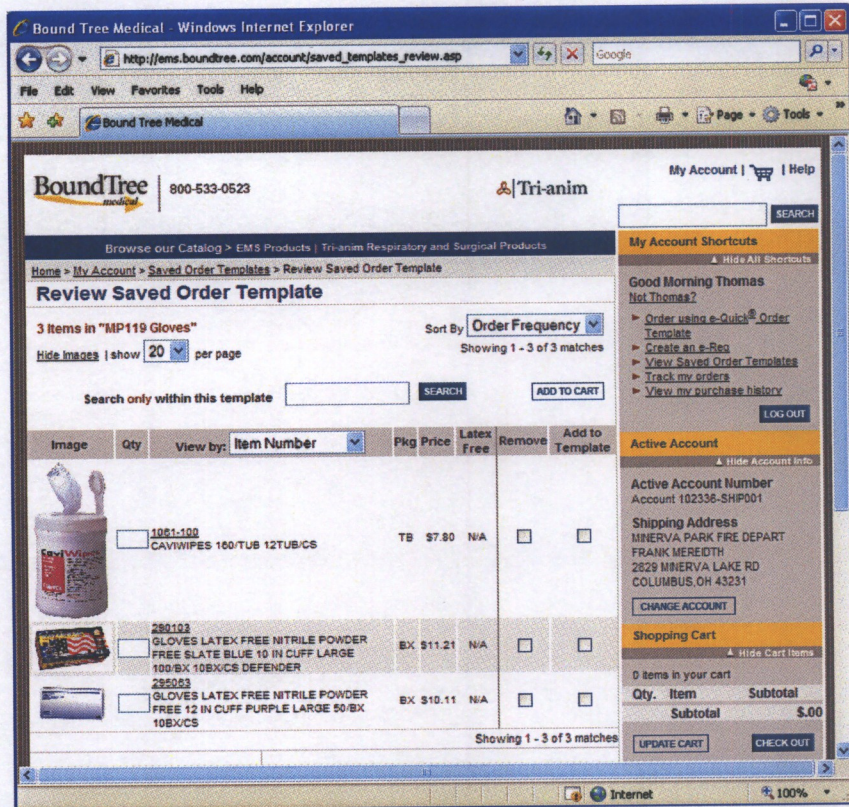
Bound Tree Medical - Windows Internet Explorer

http://ems.boundtree.com/account/saved_templates_review.asp

Google

File Edit View Favorites Tools Help

Bound Tree Medical

Page Tools

BoundTree medical 800-533-0523

Tri-anim

My Account | | Help

SEARCH

Browse our Catalog > EMS Products | Tri-anim Respiratory and Surgical Products

Home > My Account > Saved Order Templates > Review Saved Order Template

Review Saved Order Template

3 Items in "MP119 Gloves"

Sort By Order Frequency

Hide Images | show 20 per page

Showing 1 - 3 of 3 matches

Search only within this template

SEARCH

ADD TO CART

| Image | Qty | View by: Item Number | Pkg | Price | Latex Free | Remove | Add to Template |
|---|---|---|---|---|---|---|---|
| | | 1061-100 CAVIWIPES 160/TUB 12TUB/CS | TB | \$7.80 | N/A | | |
| | | 290103 GLOVES LATEX FREE NITRILE POWDER FREE SLATE BLUE 10 IN CUFF LARGE 100/BX 10BX/CS DEFENDER | BX | \$11.21 | N/A | | |
| | | 295063 GLOVES LATEX FREE NITRILE POWDER FREE 12 IN CUFF PURPLE LARGE 50/BX 10BX/CS | BX | \$10.11 | N/A | | |

Showing 1 - 3 of 3 matches

My Account Shortcuts

▲ Hide All Shortcuts

Good Morning Thomas

Not Thomas?

Order using e-Quick® Order Template

Create an e-Req

View Saved Order Templates

Track my orders

View my purchase history

LOG OUT

Active Account

▲ Hide Account Info

Active Account Number

Account 102336-SHIP001

Shipping Address

MINERVA PARK FIRE DEPART

FRANK MEREIDTH

2829 MINERVA LAKE RD

COLUMBUS,OH 43231

CHANGE ACCOUNT

Shopping Cart

▲ Hide Cart Items

0 items in your cart

| Qty. | Item | Subtotal |
|---|---|---|
| | Subtotal | \$.00 |

UPDATE CART

CHECK OUT

Internet

100%